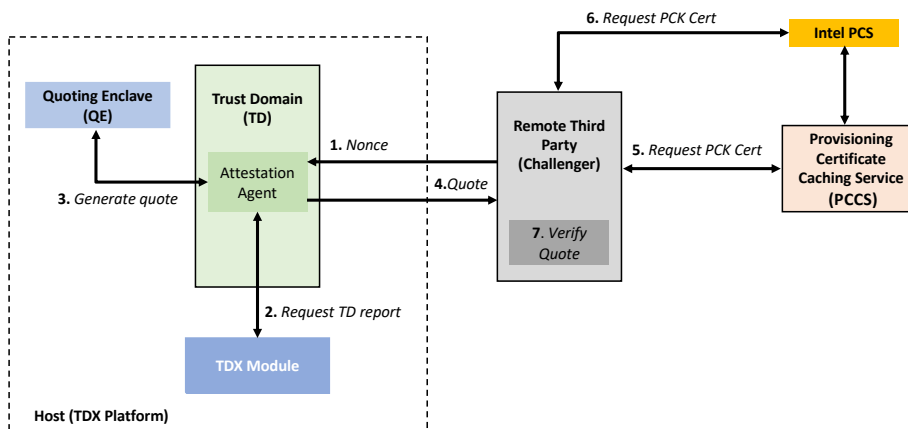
6. Request PCK Cert

Intel PCS

Quoting Enclave (QE)

Trust Domain (TD)

Attestation Agent

1. Nonce

Remote Third Party (Challenger)

5. Request PCK Cert

Provisioning Certificate Caching Service (PCCS)

3. Generate quote

4.Quote

7. Verify Quote

2. Request TD report

TDX Module

Host (TDX Platform)